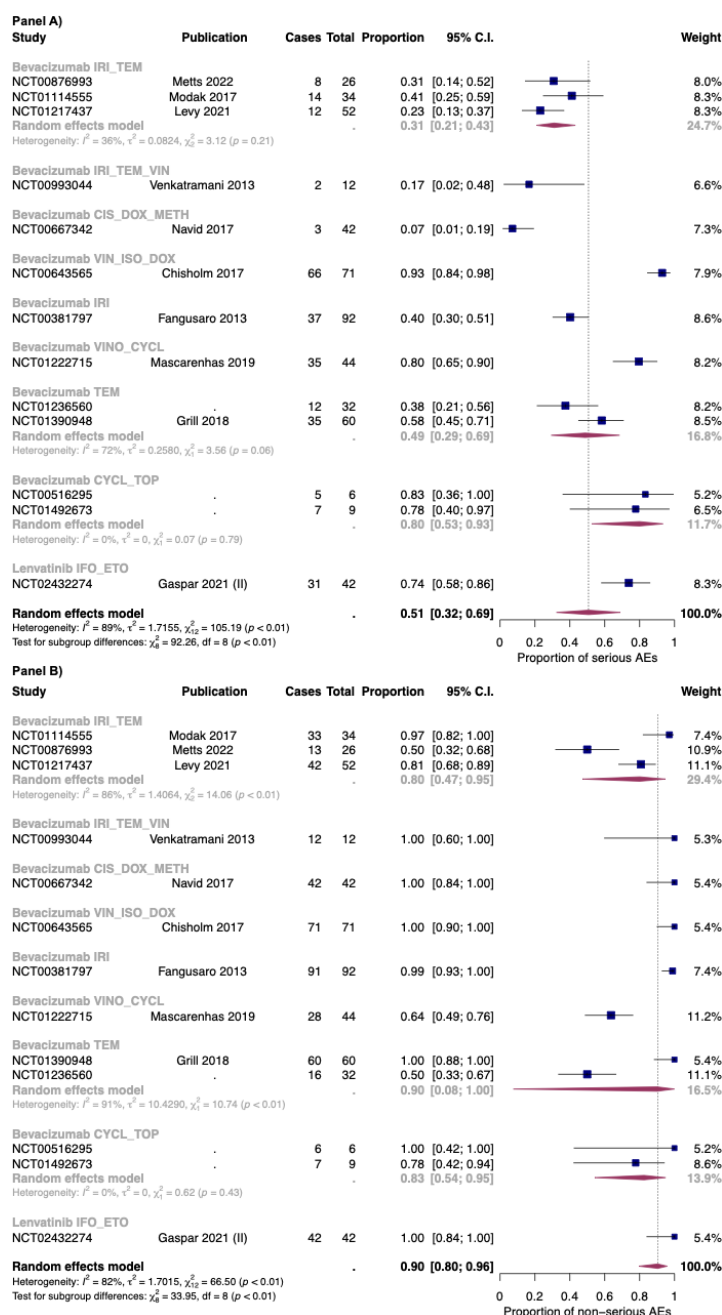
Panel A)

| Study | Publication | Cases | Total | Proportion | 95% C.I. | Weight |
|---|---|---|---|---|---|---|
| Bevacizumab IRI_TEM | | | | | | |
| NCT00876993 | Metts 2022 | 8 | 26 | 0.31 | [0.14; 0.52] | 8.0% |
| NCT01114555 | Modak 2017 | 14 | 34 | 0.41 | [0.25; 0.59] | 8.3% |
| NCT01217437 | Levy 2021 | 12 | 52 | 0.23 | [0.13; 0.37] | 8.3% |
| Random effects model | | | . | 0.31 | [0.21; 0.43] | 24.7% |
| Heterogeneity: $I^2 = 36\%$, $\tau^2 = 0.0824$, $\chi^2_2 = 3.12$ ($p = 0.21$) | | | | | | |
| Bevacizumab IRI_TEM_VIN | | | | | | |
| NCT00993044 | Venkatramani 2013 | 2 | 12 | 0.17 | [0.02; 0.48] | 6.6% |
| Bevacizumab CIS_DOX_METH | | | | | | |
| NCT00667342 | Navid 2017 | 3 | 42 | 0.07 | [0.01; 0.19] | 7.3% |
| Bevacizumab VIN_ISO_DOX | | | | | | |
| NCT00643565 | Chisholm 2017 | 66 | 71 | 0.93 | [0.84; 0.98] | 7.9% |
| Bevacizumab IRI | | | | | | |
| NCT00381797 | Fangusaro 2013 | 37 | 92 | 0.40 | [0.30; 0.51] | 8.6% |
| Bevacizumab VINO_CYCL | | | | | | |
| NCT01222715 | Mascarenhas 2019 | 35 | 44 | 0.80 | [0.65; 0.90] | 8.2% |
| Bevacizumab TEM | | | | | | |
| NCT01236560 | . | 12 | 32 | 0.38 | [0.21; 0.56] | 8.2% |
| NCT01390948 | Grill 2018 | 35 | 60 | 0.58 | [0.45; 0.71] | 8.5% |
| Random effects model | | | . | 0.49 | [0.29; 0.69] | 16.8% |
| Heterogeneity: $I^2 = 72\%$, $\tau^2 = 0.2580$, $\chi^2_1 = 3.56$ ($p = 0.06$) | | | | | | |
| Bevacizumab CYCL_TOP | | | | | | |
| NCT00516295 | . | 5 | 6 | 0.83 | [0.36; 1.00] | 5.2% |
| NCT01492673 | . | 7 | 9 | 0.78 | [0.40; 0.97] | 6.5% |
| Random effects model | | | . | 0.80 | [0.53; 0.93] | 11.7% |
| Heterogeneity: $I^2 = 0\%$, $\tau^2 = 0$, $\chi^2_1 = 0.07$ ($p = 0.79$) | | | | | | |
| Lenvatinib IFO_ETO | | | | | | |
| NCT02432274 | Gaspar 2021 (II) | 31 | 42 | 0.74 | [0.58; 0.86] | 8.3% |
| Random effects model | | | . | 0.51 | [0.32; 0.69] | 100.0% |

Heterogeneity: $I^2 = 89\%$, $\tau^2 = 1.7155$, $\chi^2_{12} = 105.19$ ($p < 0.01$)
Test for subgroup differences: $\chi^2_8 = 92.26$, df = 8 ($p < 0.01$)

0 0.2 0.4 0.6 0.8 1
Proportion of serious AEs

Panel B)

| Study | Publication | Cases | Total | Proportion | 95% C.I. | Weight |
|---|---|---|---|---|---|---|
| Bevacizumab IRI_TEM | | | | | | |
| NCT01114555 | Modak 2017 | 33 | 34 | 0.97 | [0.82; 1.00] | 7.4% |
| NCT00876993 | Metts 2022 | 13 | 26 | 0.50 | [0.32; 0.68] | 10.9% |
| NCT01217437 | Levy 2021 | 42 | 52 | 0.81 | [0.68; 0.89] | 11.1% |
| Random effects model | | | . | 0.80 | [0.47; 0.95] | 29.4% |
| Heterogeneity: $I^2 = 86\%$, $\tau^2 = 1.4064$, $\chi^2_2 = 14.06$ ($p < 0.01$) | | | | | | |
| Bevacizumab IRI_TEM_VIN | | | | | | |
| NCT00993044 | Venkatramani 2013 | 12 | 12 | 1.00 | [0.60; 1.00] | 5.3% |
| Bevacizumab CIS_DOX_METH | | | | | | |
| NCT00667342 | Navid 2017 | 42 | 42 | 1.00 | [0.84; 1.00] | 5.4% |
| Bevacizumab VIN_ISO_DOX | | | | | | |
| NCT00643565 | Chisholm 2017 | 71 | 71 | 1.00 | [0.90; 1.00] | 5.4% |
| Bevacizumab IRI | | | | | | |
| NCT00381797 | Fangusaro 2013 | 91 | 92 | 0.99 | [0.93; 1.00] | 7.4% |
| Bevacizumab VINO_CYCL | | | | | | |
| NCT01222715 | Mascarenhas 2019 | 28 | 44 | 0.64 | [0.49; 0.76] | 11.2% |
| Bevacizumab TEM | | | | | | |
| NCT01390948 | Grill 2018 | 60 | 60 | 1.00 | [0.88; 1.00] | 5.4% |
| NCT01236560 | . | 16 | 32 | 0.50 | [0.33; 0.67] | 11.1% |
| Random effects model | | | . | 0.90 | [0.08; 1.00] | 16.5% |
| Heterogeneity: $I^2 = 91\%$, $\tau^2 = 10.4290$, $\chi^2_1 = 10.74$ ($p < 0.01$) | | | | | | |
| Bevacizumab CYCL_TOP | | | | | | |
| NCT00516295 | . | 6 | 6 | 1.00 | [0.42; 1.00] | 5.2% |
| NCT01492673 | . | 7 | 9 | 0.78 | [0.42; 0.94] | 8.6% |
| Random effects model | | | . | 0.83 | [0.54; 0.95] | 13.9% |
| Heterogeneity: $I^2 = 0\%$, $\tau^2 = 0$, $\chi^2_1 = 0.62$ ($p = 0.43$) | | | | | | |
| Lenvatinib IFO_ETO | | | | | | |
| NCT02432274 | Gaspar 2021 (II) | 42 | 42 | 1.00 | [0.84; 1.00] | 5.4% |
| Random effects model | | | . | 0.90 | [0.80; 0.96] | 100.0% |

Heterogeneity: $I^2 = 82\%$, $\tau^2 = 1.7015$, $\chi^2_{12} = 66.50$ ($p < 0.01$)
Test for subgroup differences: $\chi^2_8 = 33.95$, df = 8 ($p < 0.01$)

0 0.2 0.4 0.6 0.8 1
Proportion of non-serious AEs